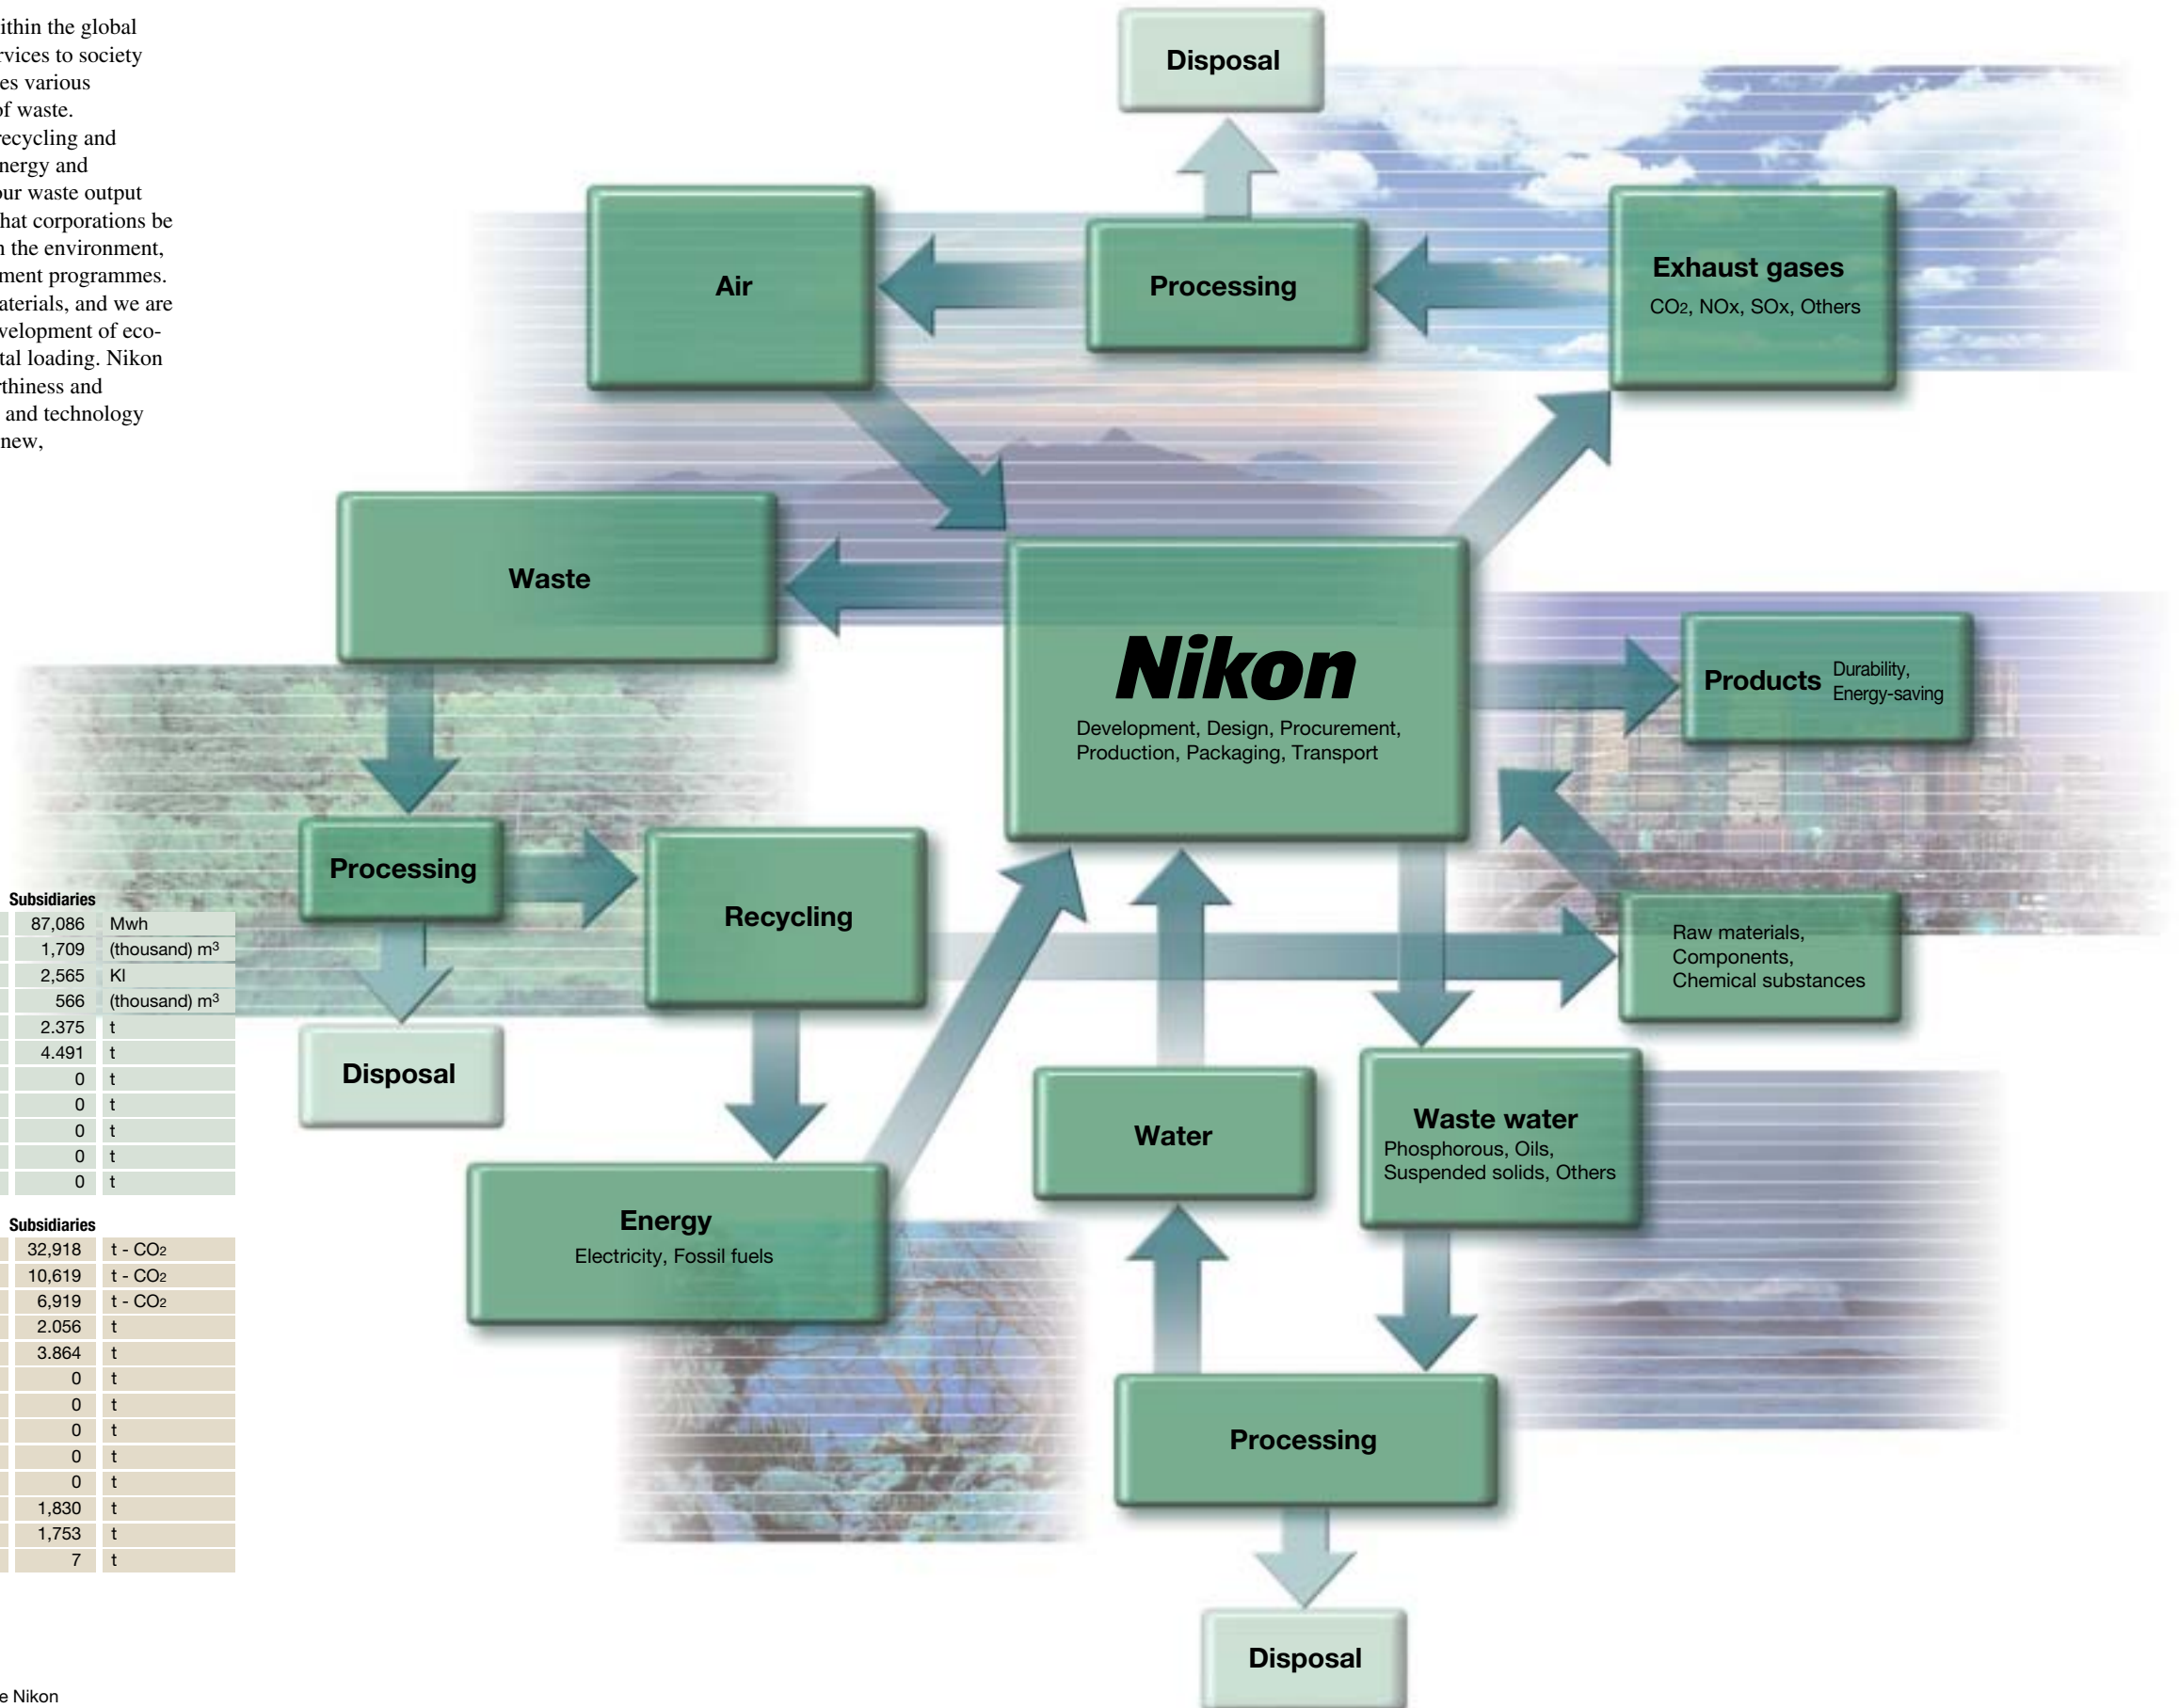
ithin the global rvices to society es various of waste. ecycling and nergy and ur waste output hat corporations be n the environment, ment programmes. aterials, and we are velopment of ecotal loading. Nikon thiness and and technology new,

Subsidiaries

| 87,086 | Mwh |
|---|---|
| 1,709 | (thousand) m³ |
| 2,565 | Kl |
| 566 | (thousand) m³ |
| 2.375 | t |
| 4.491 | t |
| 0 | t |
| 0 | t |
| 0 | t |
| 0 | t |
| 0 | t |

Subsidiaries

| 32,918 | t - $CO_2$ |
|---|---|
| 10,619 | t - $CO_2$ |
| 6,919 | t - $CO_2$ |
| 2.056 | t |
| 3.864 | t |
| 0 | t |
| 0 | t |
| 0 | t |
| 0 | t |
| 1,830 | t |
| 1,753 | t |
| 7 | t |

e Nikon

Disposal

Air

Processing

Exhaust gases
$CO_2$, NOx, SOx, Others

Waste

Nikon
Development, Design, Procurement, Production, Packaging, Transport

Products Durability, Energy-saving

Processing

Recycling

Raw materials, Components, Chemical substances

Disposal

Water

Waste water
Phosphorous, Oils, Suspended solids, Others

Energy
Electricity, Fossil fuels

Processing

Disposal